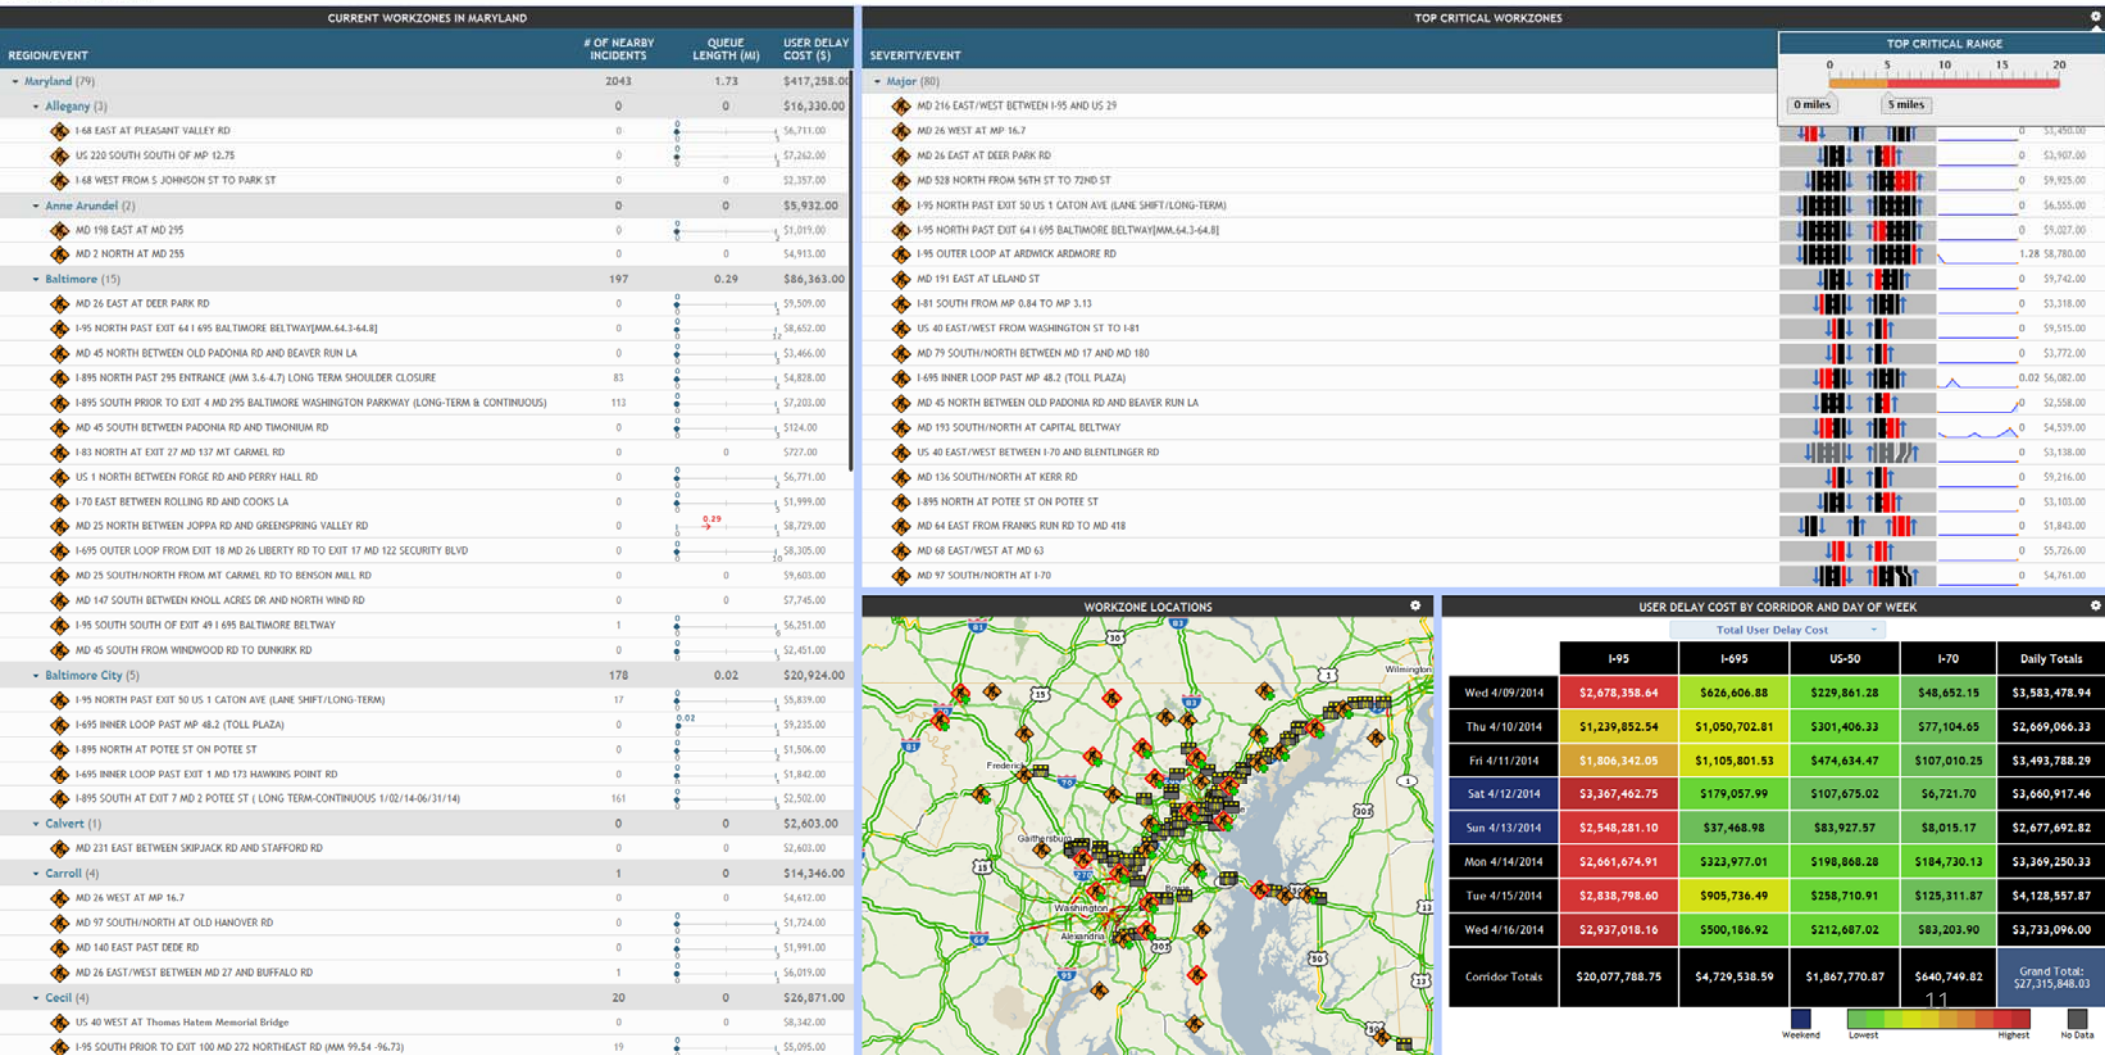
CURRENT WORKZONES IN MARYLAND

| REGION/EVENT | # OF NEARBY INCIDENTS | QUEUE LENGTH (MI) | USER DELAY COST ($) |
|---|---|---|---|
| Maryland (79) | 2043 | 1.73 | $417,258.00 |
| Allegany (3) | 0 | 0 | $16,330.00 |
| I-68 EAST AT PLEASANT VALLEY RD | 0 | | $6,711.00 |
| US 220 SOUTH SOUTH OF MP 12.75 | 0 | | $7,262.00 |
| I-68 WEST FROM S JOHNSON ST TO PARK ST | 0 | 0 | $2,357.00 |
| Anne Arundel (2) | 0 | 0 | $5,932.00 |
| MD 198 EAST AT MD 295 | 0 | | $1,019.00 |
| MD 2 NORTH AT MD 255 | 0 | 0 | $4,913.00 |
| Baltimore (15) | 197 | 0.29 | $86,363.00 |
| MD 26 EAST AT DEER PARK RD | 0 | | $9,509.00 |
| I-95 NORTH PAST EXIT 64 I 695 BALTIMORE BELTWAY[MM.64.3-64.8] | 0 | | $8,652.00 |
| MD 45 NORTH BETWEEN OLD PADONIA RD AND BEAVER RUN LA | 0 | | $3,466.00 |
| I-895 NORTH PAST 295 ENTRANCE (MM 3.6-4.7) LONG TERM SHOULDER CLOSURE | 83 | | $4,828.00 |
| I-895 SOUTH PRIOR TO EXIT 4 MD 295 BALTIMORE WASHINGTON PARKWAY (LONG-TERM & CONTINUOUS) | 113 | | $7,203.00 |
| MD 45 SOUTH BETWEEN PADONIA RD AND TIMONIUM RD | 0 | | $124.00 |
| I-83 NORTH AT EXIT 27 MD 137 MT CARMEL RD | 0 | 0 | $727.00 |
| US 1 NORTH BETWEEN FORGE RD AND PERRY HALL RD | 0 | | $6,771.00 |
| I-70 EAST BETWEEN ROLLING RD AND COOKS LA | 0 | | $1,999.00 |
| MD 25 NORTH BETWEEN JOPPA RD AND GREENSPRING VALLEY RD | 0 | 0.29 | $8,729.00 |
| I-695 OUTER LOOP FROM EXIT 18 MD 26 LIBERTY RD TO EXIT 17 MD 122 SECURITY BLVD | 0 | | $8,305.00 |
| MD 25 SOUTH/NORTH FROM MT CARMEL RD TO BENSON MILL RD | 0 | 0 | $9,603.00 |
| MD 147 SOUTH BETWEEN KNOLL ACRES DR AND NORTH WIND RD | 0 | 0 | $7,745.00 |
| I-95 SOUTH SOUTH OF EXIT 49 I 695 BALTIMORE BELTWAY | 1 | | $6,251.00 |
| MD 45 SOUTH FROM WINDWOOD RD TO DUNKIRK RD | 0 | | $2,451.00 |
| Baltimore City (5) | 178 | 0.02 | $20,924.00 |
| I-95 NORTH PAST EXIT 50 US 1 CATON AVE (LANE SHIFT/LONG-TERM) | 17 | | $5,839.00 |
| I-695 INNER LOOP PAST MP 48.2 (TOLL PLAZA) | 0 | 0.02 | $9,235.00 |
| I-895 NORTH AT POTEE ST ON POTEE ST | 0 | | $1,506.00 |
| I-695 INNER LOOP PAST EXIT 1 MD 173 HAWKINS POINT RD | 0 | | $1,842.00 |
| I-895 SOUTH AT EXIT 7 MD 2 POTEE ST ( LONG TERM-CONTINUOUS 1/02/14-06/31/14) | 161 | | $2,502.00 |
| Calvert (1) | 0 | 0 | $2,603.00 |
| MD 231 EAST BETWEEN SKIPJACK RD AND STAFFORD RD | 0 | 0 | $2,603.00 |
| Carroll (4) | 1 | 0 | $14,346.00 |
| MD 26 WEST AT MP 16.7 | 0 | 0 | $4,612.00 |
| MD 97 SOUTH/NORTH AT OLD HANOVER RD | 0 | | $1,724.00 |
| MD 140 EAST PAST DEDE RD | 0 | | $1,991.00 |
| MD 26 EAST/WEST BETWEEN MD 27 AND BUFFALO RD | 1 | | $6,019.00 |
| Cecil (4) | 20 | 0 | $26,871.00 |
| US 40 WEST AT Thomas Hatem Memorial Bridge | 0 | 0 | $8,342.00 |
| I-95 SOUTH PRIOR TO EXIT 100 MD 272 NORTHEAST RD (MM 99.54 -96.73) | 19 | | $5,095.00 |

TOP CRITICAL WORKZONES

SEVERITY/EVENT

TOP CRITICAL RANGE
0 5 10 15 20
0 miles 5 miles

| Event | Queue | Cost |
|---|---|---|
| Major (80) | | |
| MD 216 EAST/WEST BETWEEN I-95 AND US 29 | | |
| MD 26 WEST AT MP 16.7 | 0 | $3,450.00 |
| MD 26 EAST AT DEER PARK RD | 0 | $3,907.00 |
| MD 528 NORTH FROM 56TH ST TO 72ND ST | 0 | $9,925.00 |
| I-95 NORTH PAST EXIT 50 US 1 CATON AVE (LANE SHIFT/LONG-TERM) | 0 | $6,555.00 |
| I-95 NORTH PAST EXIT 64 I 695 BALTIMORE BELTWAY[MM.64.3-64.8] | 0 | $9,027.00 |
| I-95 OUTER LOOP AT ARDWICK ARDMORE RD | 1.28 | $8,780.00 |
| MD 191 EAST AT LELAND ST | 0 | $9,742.00 |
| I-81 SOUTH FROM MP 0.84 TO MP 3.13 | 0 | $3,318.00 |
| US 40 EAST/WEST FROM WASHINGTON ST TO I-81 | 0 | $9,515.00 |
| MD 79 SOUTH/NORTH BETWEEN MD 17 AND MD 180 | 0 | $3,772.00 |
| I-695 INNER LOOP PAST MP 48.2 (TOLL PLAZA) | 0.02 | $6,082.00 |
| MD 45 NORTH BETWEEN OLD PADONIA RD AND BEAVER RUN LA | 0 | $2,558.00 |
| MD 193 SOUTH/NORTH AT CAPITAL BELTWAY | 0 | $4,539.00 |
| US 40 EAST/WEST BETWEEN I-70 AND BLENTLINGER RD | 0 | $3,138.00 |
| MD 136 SOUTH/NORTH AT KERR RD | 0 | $9,216.00 |
| I-895 NORTH AT POTEE ST ON POTEE ST | 0 | $3,103.00 |
| MD 64 EAST FROM FRANKS RUN RD TO MD 418 | 0 | $1,843.00 |
| MD 68 EAST/WEST AT MD 63 | 0 | $5,726.00 |
| MD 97 SOUTH/NORTH AT I-70 | 0 | $4,761.00 |

WORKZONE LOCATIONS

Frederick Gaithersburg Washington Alexandria Wilmington

USER DELAY COST BY CORRIDOR AND DAY OF WEEK

Total User Delay Cost

| | I-95 | I-695 | US-50 | I-70 | Daily Totals |
|---|---|---|---|---|---|
| Wed 4/09/2014 | $2,678,358.64 | $626,606.88 | $229,861.28 | $48,652.15 | $3,583,478.94 |
| Thu 4/10/2014 | $1,239,852.54 | $1,050,702.81 | $301,406.33 | $77,104.65 | $2,669,066.33 |
| Fri 4/11/2014 | $1,806,342.05 | $1,105,801.53 | $474,634.47 | $107,010.25 | $3,493,788.29 |
| Sat 4/12/2014 | $3,367,462.75 | $179,057.99 | $107,675.02 | $6,721.70 | $3,660,917.46 |
| Sun 4/13/2014 | $2,548,281.10 | $37,468.98 | $83,927.57 | $8,015.17 | $2,677,692.82 |
| Mon 4/14/2014 | $2,661,674.91 | $323,977.01 | $198,868.28 | $184,730.13 | $3,369,250.33 |
| Tue 4/15/2014 | $2,838,798.60 | $905,736.49 | $258,710.91 | $125,311.87 | $4,128,557.87 |
| Wed 4/16/2014 | $2,937,018.16 | $500,186.92 | $212,687.02 | $83,203.90 | $3,733,096.00 |
| Corridor Totals | $20,077,788.75 | $4,729,538.59 | $1,867,770.87 | $640,749.82 | Grand Total: $27,315,848.03 |

Weekend Lowest Highest No Data